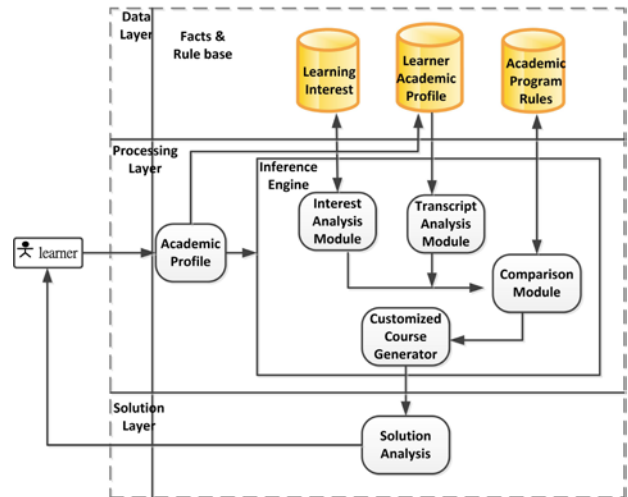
Data Layer

Facts & Rule base

Learning Interest

Learner Academic Profile

Academic Program Rules

Processing Layer

Inference Engine

learner

Academic Profile

Interest Analysis Module

Transcript Analysis Module

Comparison Module

Customized Course Generator

Solution Layer

Solution Analysis